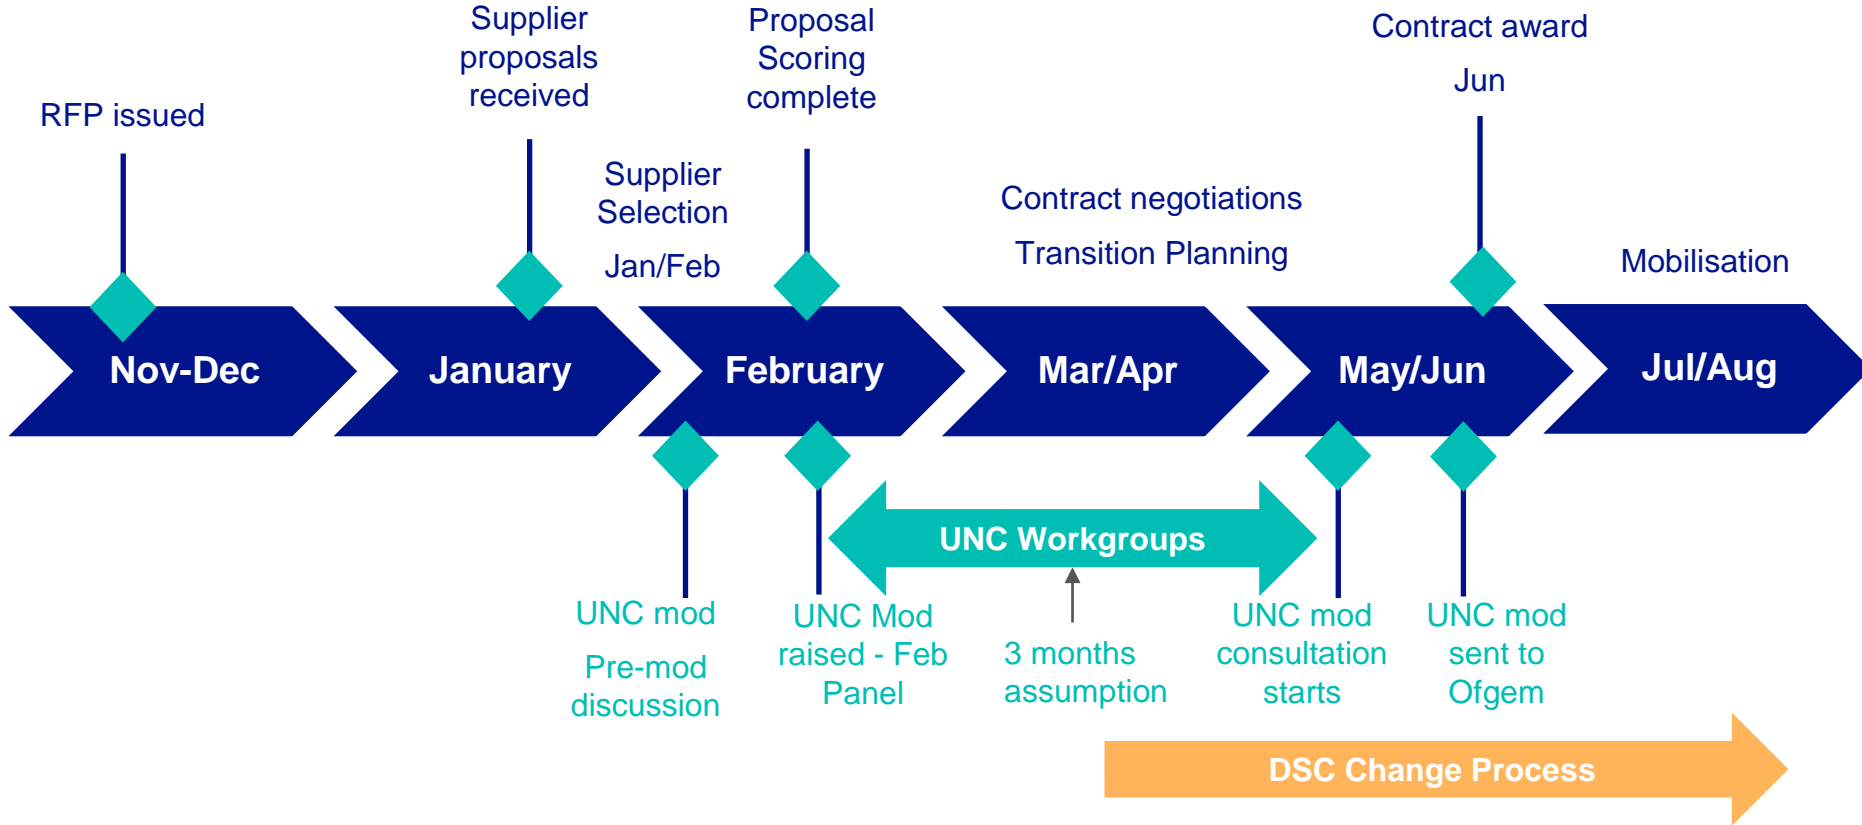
RFP issued

Supplier proposals received

Supplier Selection

Jan/Feb

Proposal Scoring complete

Contract negotiations

Transition Planning

Contract award

Jun

Mobilisation

Nov-Dec

January

February

Mar/Apr

May/Jun

Jul/Aug

UNC Workgroups

UNC mod

Pre-mod discussion

UNC Mod raised - Feb Panel

3 months assumption

UNC mod consultation starts

UNC mod sent to Ofgem

DSC Change Process